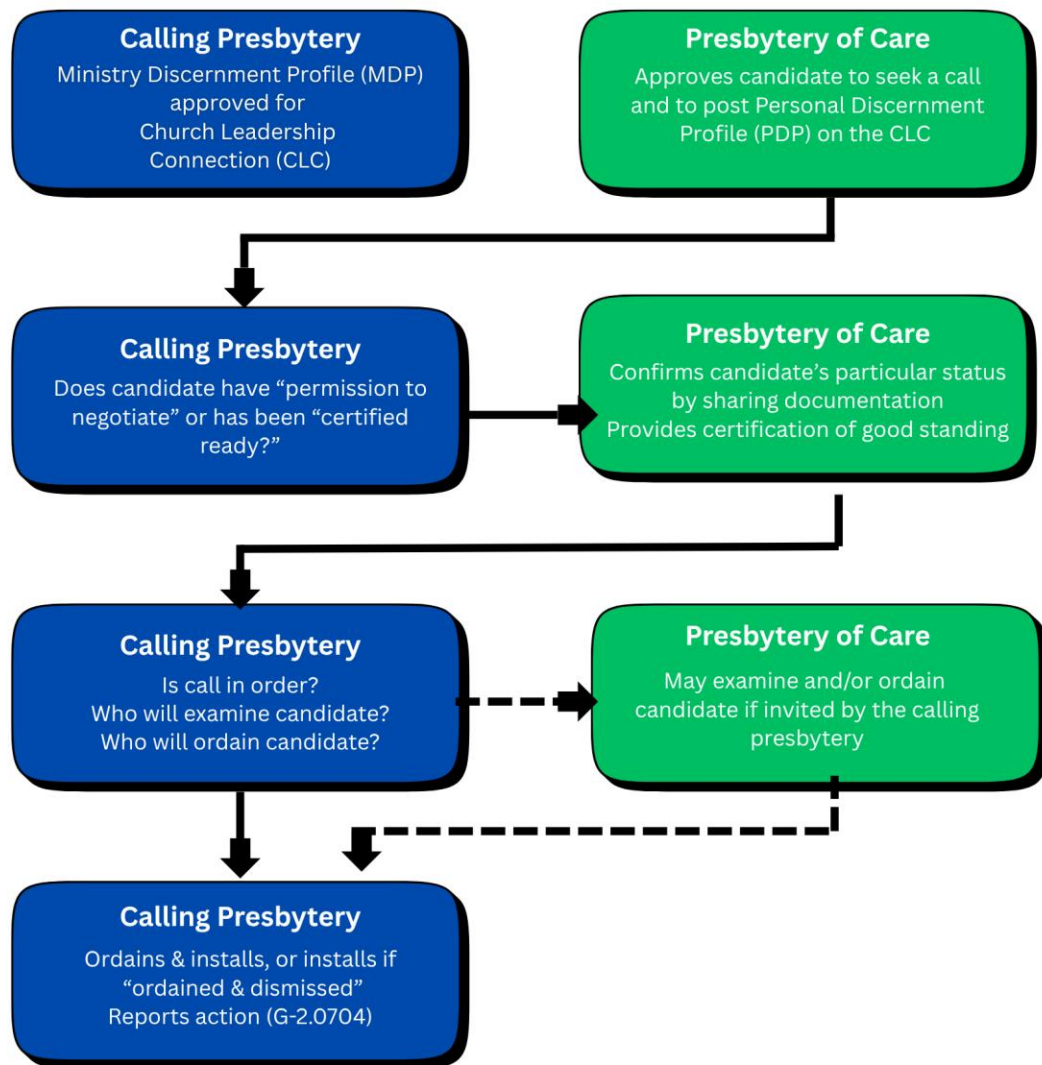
Calling Presbytery
Ministry Discernment Profile (MDP) approved for Church Leadership Connection (CLC)

Presbytery of Care
Approves candidate to seek a call and to post Personal Discernment Profile (PDP) on the CLC

Calling Presbytery
Does candidate have “permission to negotiate” or has been “certified ready?”

Presbytery of Care
Confirms candidate’s particular status by sharing documentation
Provides certification of good standing

Calling Presbytery
Is call in order?
Who will examine candidate?
Who will ordain candidate?

Presbytery of Care
May examine and/or ordain candidate if invited by the calling presbytery

Calling Presbytery
Ordains & installs, or installs if “ordained & dismissed”
Reports action (G-2.0704)